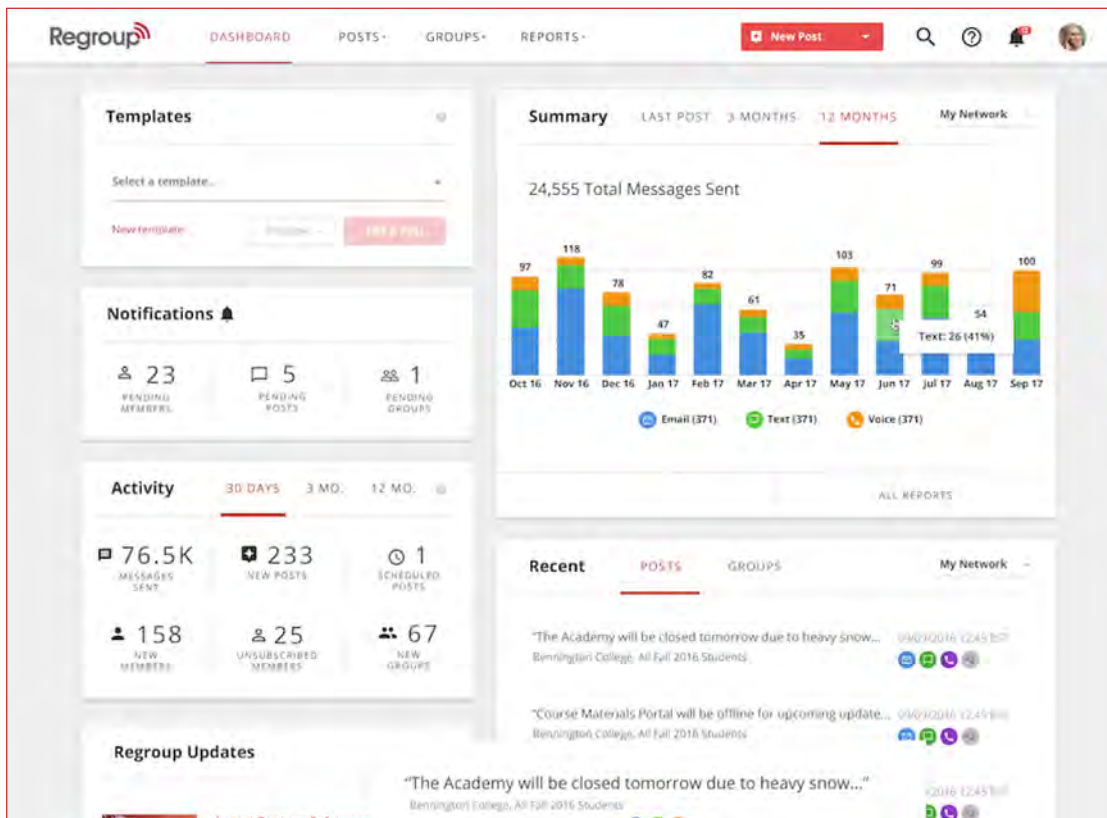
Regroup DASHBOARD POSTS GROUPS REPORTS New Post

Templates

Select a template...

New template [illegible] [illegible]

Notifications

23 PENDING MEMBERS
5 PENDING POSTS
1 PENDING GROUPS

Activity 30 DAYS 3 MO. 12 MO.

76.5K MESSAGES SENT
233 NEW POSTS
1 SCHEDULED POSTS
158 NEW MEMBERS
25 UNSUBSCRIBED MEMBERS
67 NEW GROUPS

Regroup Updates

Summary LAST POST 3 MONTHS 12 MONTHS My Network

24,555 Total Messages Sent

97 118 78 47 82 61 35 103 71 99 54 100

Text: 26 (41%)

Oct 16 Nov 16 Dec 16 Jan 17 Feb 17 Mar 17 Apr 17 May 17 Jun 17 Jul 17 Aug 17 Sep 17

Email (371) Text (371) Voice (371)

ALL REPORTS

Recent POSTS GROUPS My Network

"The Academy will be closed tomorrow due to heavy snow... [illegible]
Bennington College, All Fall 2016 Students

"Course Materials Portal will be offline for upcoming update... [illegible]
Bennington College, All Fall 2016 Students

"The Academy will be closed tomorrow due to heavy snow..."
Bennington College, All Fall 2016 Students